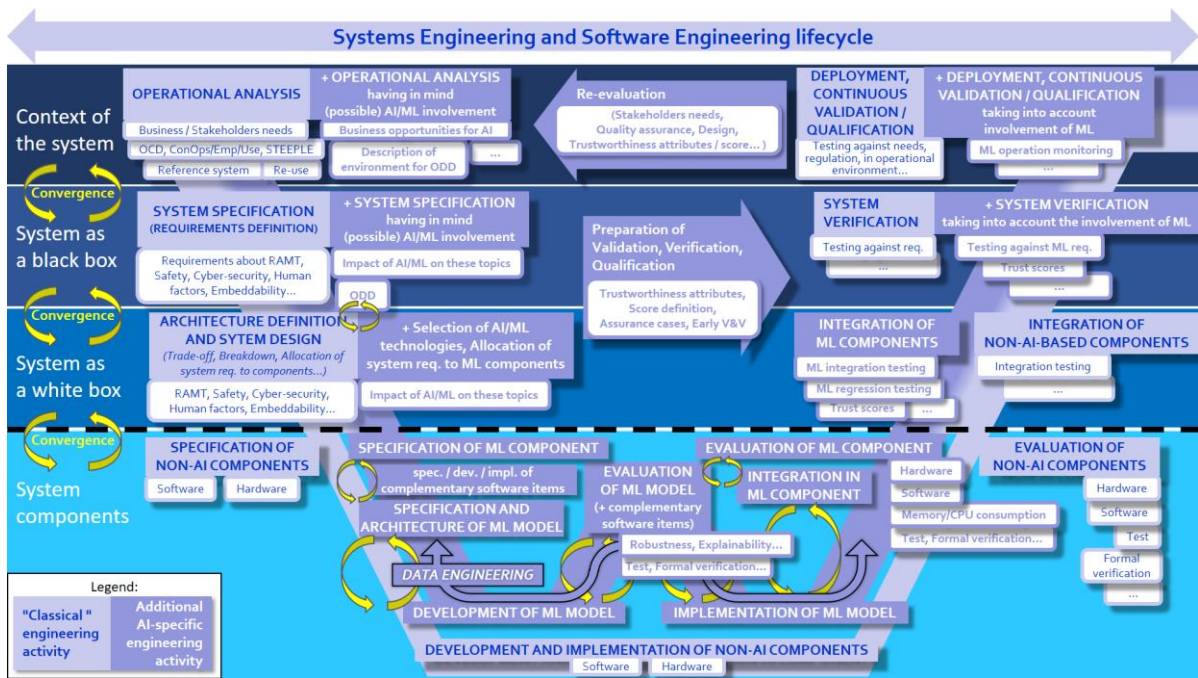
Systems Engineering and Software Engineering lifecycle

Context of the system

OPERATIONAL ANALYSIS

Business / Stakeholders needs

OCD, ConOps/Emp/Use, STEEPLE

Reference system

Re-use

+ OPERATIONAL ANALYSIS having in mind (possible) AI/ML involvement

Business opportunities for AI

Description of environment for ODD

...

Re-evaluation

(Stakeholders needs, Quality assurance, Design, Trustworthiness attributes / score...)

DEPLOYMENT, CONTINUOUS VALIDATION / QUALIFICATION

Testing against needs, regulation, in operational environment...

+ DEPLOYMENT, CONTINUOUS VALIDATION / QUALIFICATION taking into account involvement of ML

ML operation monitoring

...

Convergence

System as a black box

SYSTEM SPECIFICATION (REQUIREMENTS DEFINITION)

Requirements about RAMT, Safety, Cyber-security, Human factors, Embeddability...

+ SYSTEM SPECIFICATION having in mind (possible) AI/ML involvement

Impact of AI/ML on these topics

ODD

Preparation of Validation, Verification, Qualification

Trustworthiness attributes, Score definition, Assurance cases, Early V&V

SYSTEM VERIFICATION

Testing against req.

...

+ SYSTEM VERIFICATION taking into account the involvement of ML

Testing against ML req.

Trust scores

...

Convergence

System as a white box

ARCHITECTURE DEFINITION AND SYSTEM DESIGN

(Trade-off, Breakdown, Allocation of system req. to components...)

RAMT, Safety, Cyber-security, Human factors, Embeddability...

+ Selection of AI/ML technologies, Allocation of system req. to ML components

Impact of AI/ML on these topics

INTEGRATION OF ML COMPONENTS

ML integration testing

ML regression testing

Trust scores

...

INTEGRATION OF NON-AI-BASED COMPONENTS

Integration testing

...

Convergence

System components

SPECIFICATION OF NON-AI COMPONENTS

Software

Hardware

SPECIFICATION OF ML COMPONENT

spec. / dev. / impl. of complementary software items

SPECIFICATION AND ARCHITECTURE OF ML MODEL

EVALUATION OF ML MODEL (+ complementary software items)

Robustness, Explainability...

Test, Formal verification...

EVALUATION OF ML COMPONENT

INTEGRATION IN ML COMPONENT

Hardware

Software

Memory/CPU consumption

Test, Formal verification...

EVALUATION OF NON-AI COMPONENTS

Hardware

Software

Test

Formal verification

...

DATA ENGINEERING

DEVELOPMENT OF ML MODEL

IMPLEMENTATION OF ML MODEL

DEVELOPMENT AND IMPLEMENTATION OF NON-AI COMPONENTS

Software

Hardware

Legend:

"Classical" engineering activity

Additional AI-specific engineering activity